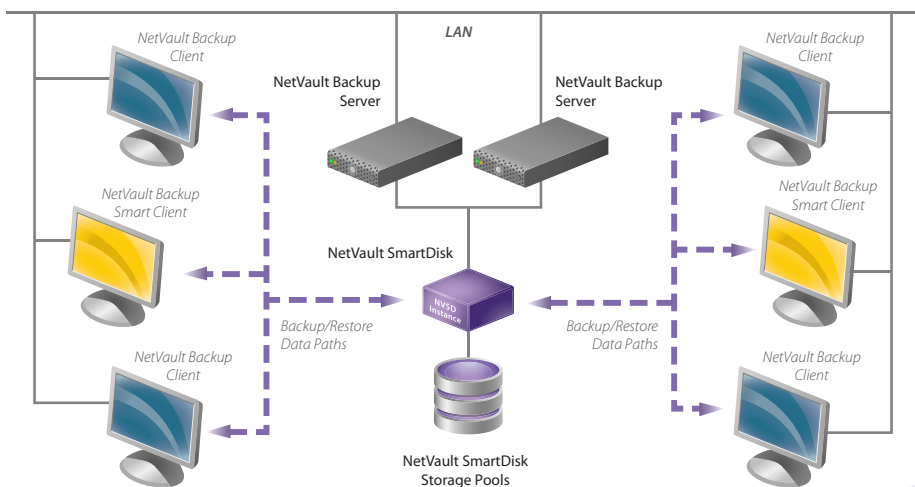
LAN

NetVault Backup Client

NetVault Backup Server

NetVault Backup Server

NetVault Backup Client

NetVault Backup Smart Client

NetVault Backup Smart Client

NetVault SmartDisk

NVSD Instance

Backup/Restore Data Paths

Backup/Restore Data Paths

NetVault Backup Client

NetVault Backup Client

NetVault SmartDisk Storage Pools